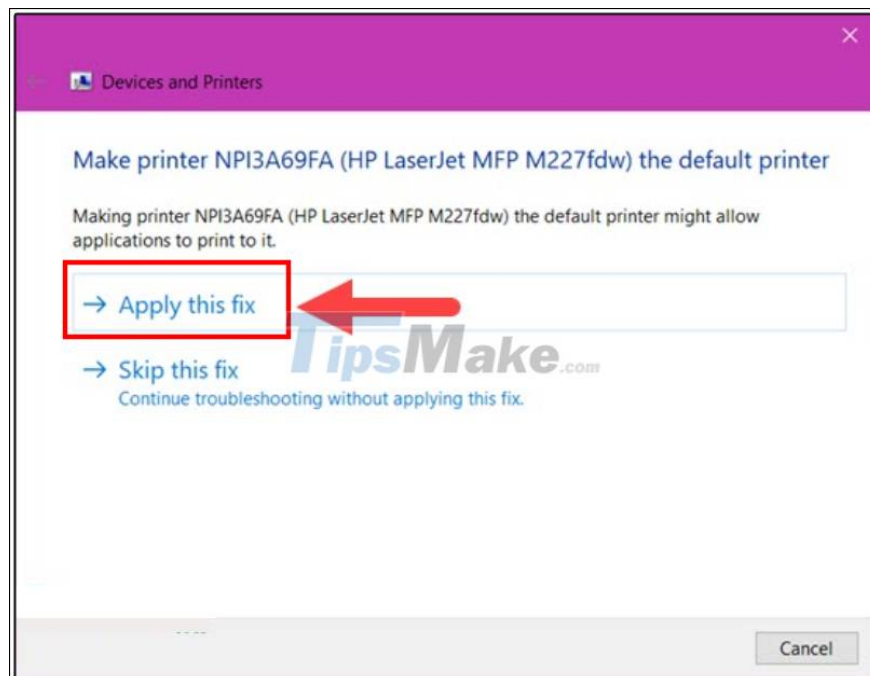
Devices and Printers

Make printer NPI3A69FA (HP LaserJet MFP M227fdw) the default printer

Making printer NPI3A69FA (HP LaserJet MFP M227fdw) the default printer might allow applications to print to it.

→ Apply this fix

TipsMake.com

→ Skip this fix
Continue troubleshooting without applying this fix.

Cancel